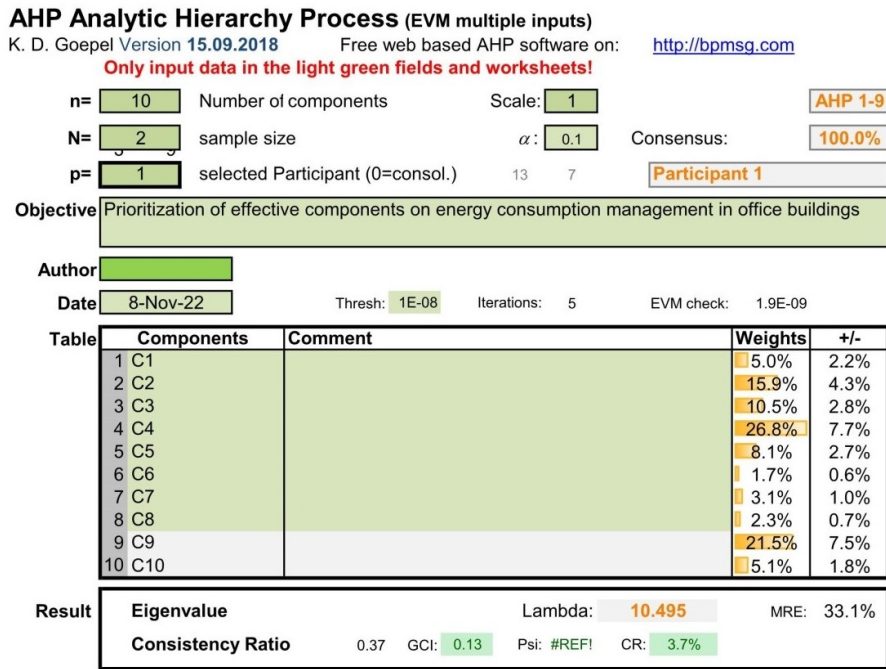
AHP Analytic Hierarchy Process (EVM multiple inputs)

K. D. Goepel Version 15.09.2018 Free web based AHP software on: http://bpmsg.com

Only input data in the light green fields and worksheets!

n= 10 Number of components Scale: 1 AHP 1-9

N= 2 sample size $\alpha$: 0.1 Consensus: 100.0%

p= 1 selected Participant (0=consol.) 13 7 Participant 1

Objective Prioritization of effective components on energy consumption management in office buildings

Author

Date 8-Nov-22 Thresh: 1E-08 Iterations: 5 EVM check: 1.9E-09

Table

| | Components | Comment | Weights | +/- |
|---|---|---|---|---|
| 1 | C1 | | 5.0% | 2.2% |
| 2 | C2 | | 15.9% | 4.3% |
| 3 | C3 | | 10.5% | 2.8% |
| 4 | C4 | | 26.8% | 7.7% |
| 5 | C5 | | 8.1% | 2.7% |
| 6 | C6 | | 1.7% | 0.6% |
| 7 | C7 | | 3.1% | 1.0% |
| 8 | C8 | | 2.3% | 0.7% |
| 9 | C9 | | 21.5% | 7.5% |
| 10 | C10 | | 5.1% | 1.8% |

Result Eigenvalue Lambda: 10.495 MRE: 33.1%

Consistency Ratio 0.37 GCI: 0.13 Psi: #REF! CR: 3.7%